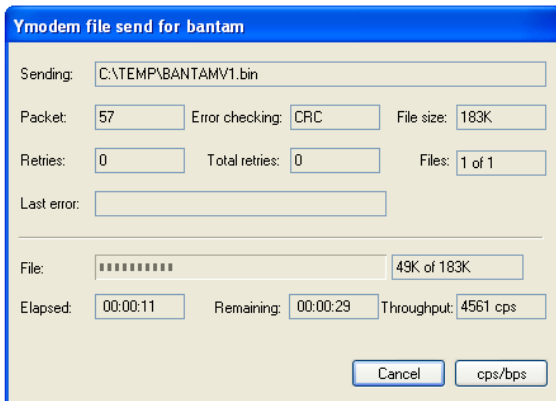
Ymodem file send for bantam

Sending: C:\TEMP\BANTAMV1.bin

Packet: 57 Error checking: CRC File size: 183K

Retries: 0 Total retries: 0 Files: 1 of 1

Last error:

File: 49K of 183K

Elapsed: 00:00:11 Remaining: 00:00:29 Throughput: 4561 cps

Cancel cps/bps